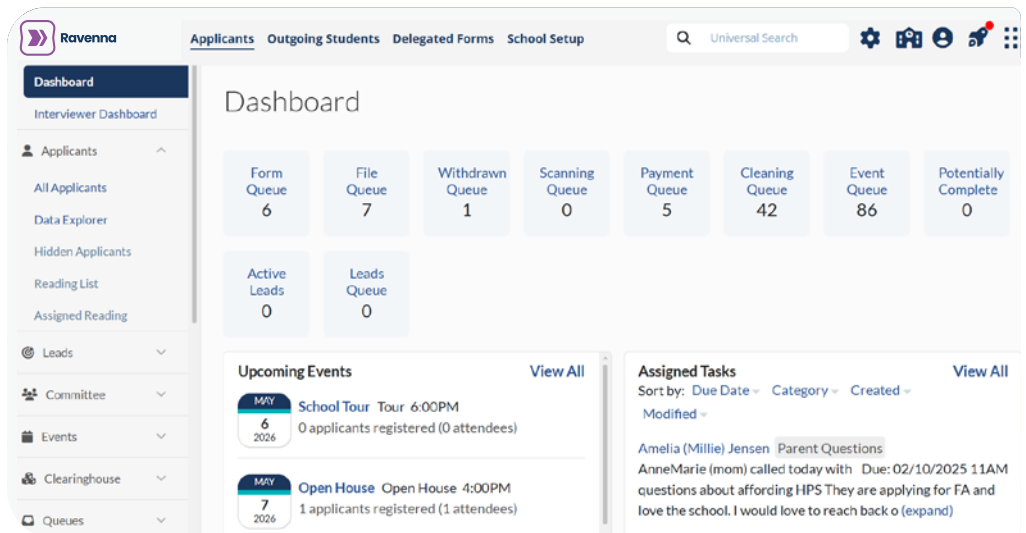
Ravenna

Applicants Outgoing Students Delegated Forms School Setup

Universal Search

Dashboard
Interviewer Dashboard
Applicants
All Applicants
Data Explorer
Hidden Applicants
Reading List
Assigned Reading
Leads
Committee
Events
Clearinghouse
Queues

Dashboard

| Form Queue | File Queue | Withdrawn Queue | Scanning Queue | Payment Queue | Cleaning Queue | Event Queue | Potentially Complete |
|---|---|---|---|---|---|---|---|
| 6 | 7 | 1 | 0 | 5 | 42 | 86 | 0 |

| Active Leads | Leads Queue |
|---|---|
| 0 | 0 |

Upcoming Events View All

MAY 6 2026 School Tour Tour 6:00PM
0 applicants registered (0 attendees)

MAY 7 2026 Open House Open House 4:00PM
1 applicants registered (1 attendees)

Assigned Tasks View All
Sort by: Due Date Category Created Modified

Amelia (Millie) Jensen Parent Questions
AnneMarie (mom) called today with Due: 02/10/2025 11AM
questions about affording HPS They are applying for FA and love the school. I would love to reach back o (expand)